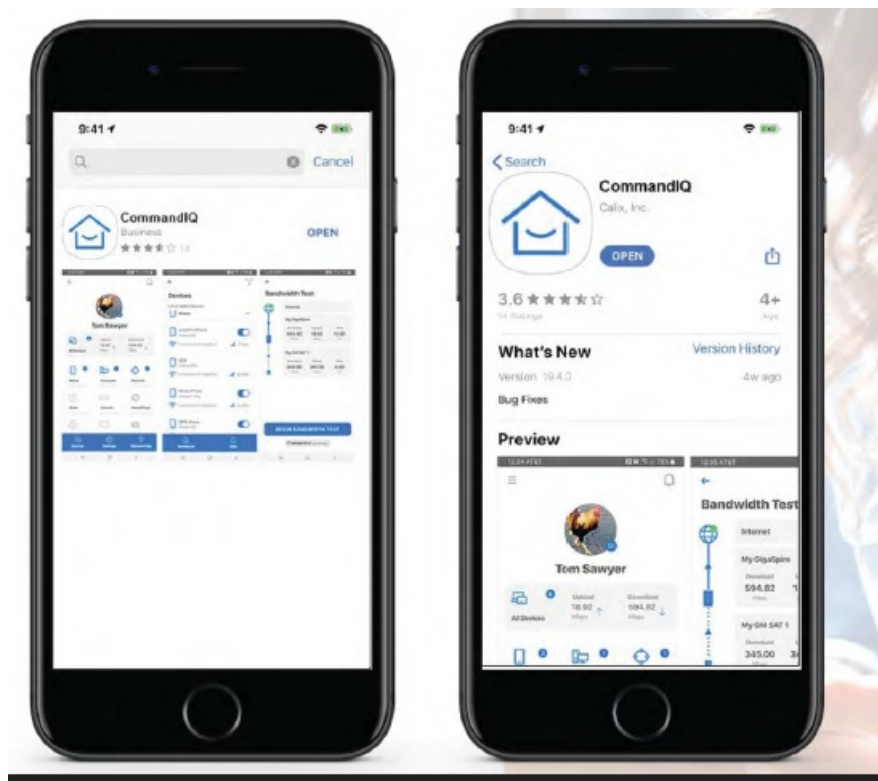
9:41

Cancel

CommandIQ

Business

14

OPEN

Tom Sawyer

Devices

Bandwidth Test

9:41

Search

CommandIQ

Calix, Inc.

OPEN

3.6

14 Ratings

4+

Age

What's New

Version History

Version 19.4.0

4w ago

Bug Fixes

Preview

Tom Sawyer

All Devices

Upload

18.92

Mbps

Download

594.82

Mbps

Bandwidth Test

Internet

My GigaSpire

Download

594.82

Mbps

My GM SAT 1

Download

345.00

Mbps